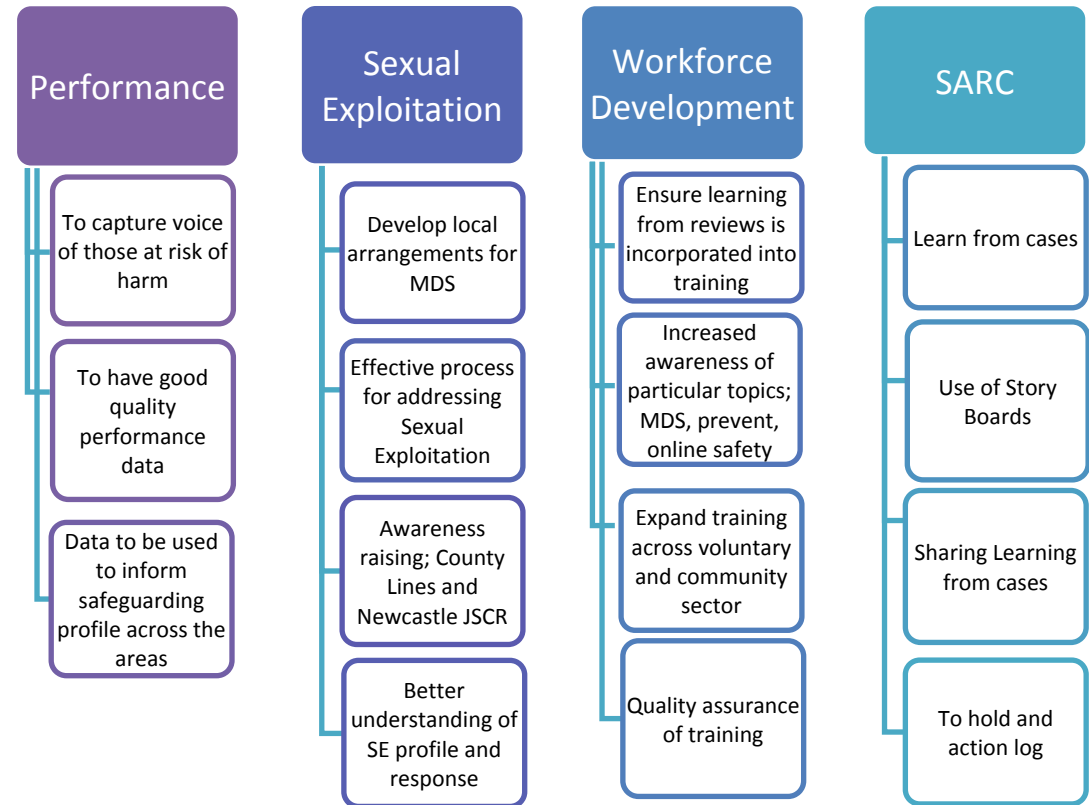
Performance

To capture voice of those at risk of harm

To have good quality performance data

Data to be used to inform safeguarding profile across the areas

Sexual Exploitation

Develop local arrangements for MDS

Effective process for addressing Sexual Exploitation

Awareness raising; County Lines and Newcastle JSCR

Better understanding of SE profile and response

Workforce Development

Ensure learning from reviews is incorporated into training

Increased awareness of particular topics; MDS, prevent, online safety

Expand training across voluntary and community sector

Quality assurance of training

SARC

Learn from cases

Use of Story Boards

Sharing Learning from cases

To hold and action log